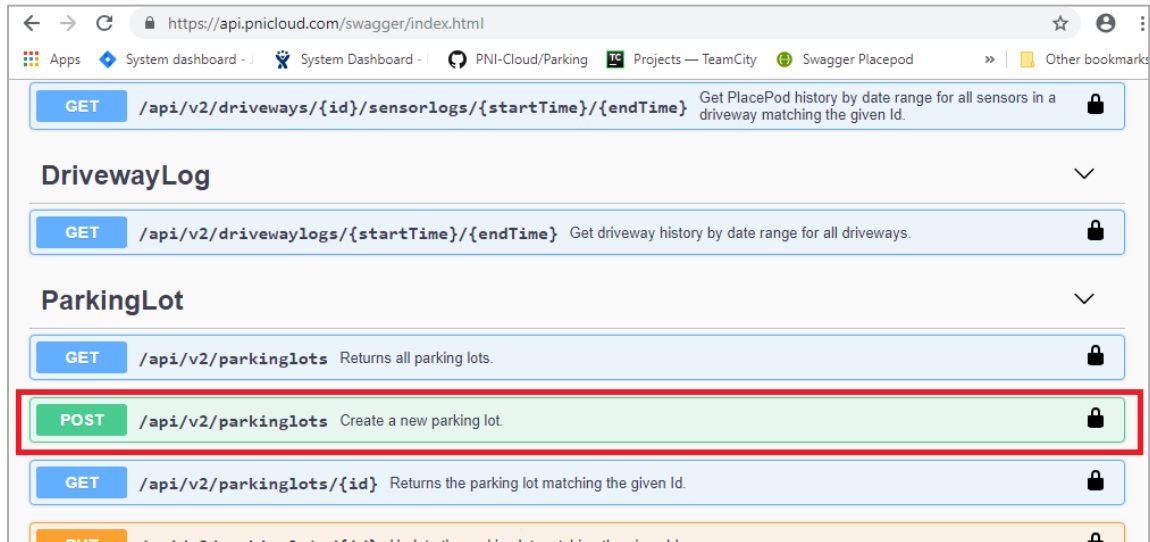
https://api.pnicloud.com/swagger/index.html

Apps System dashboard - J System Dashboard - PNI-Cloud/Parking Projects — TeamCity Swagger Placepod » Other bookmarks

GET /api/v2/driveways/{id}/sensorlogs/{startTime}/{endTime} Get PlacePod history by date range for all sensors in a driveway matching the given Id.

DrivewayLog

GET /api/v2/drivewaylogs/{startTime}/{endTime} Get driveway history by date range for all driveways.

ParkingLot

GET /api/v2/parkinglots Returns all parking lots.

POST /api/v2/parkinglots Create a new parking lot.

GET /api/v2/parkinglots/{id} Returns the parking lot matching the given Id.

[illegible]